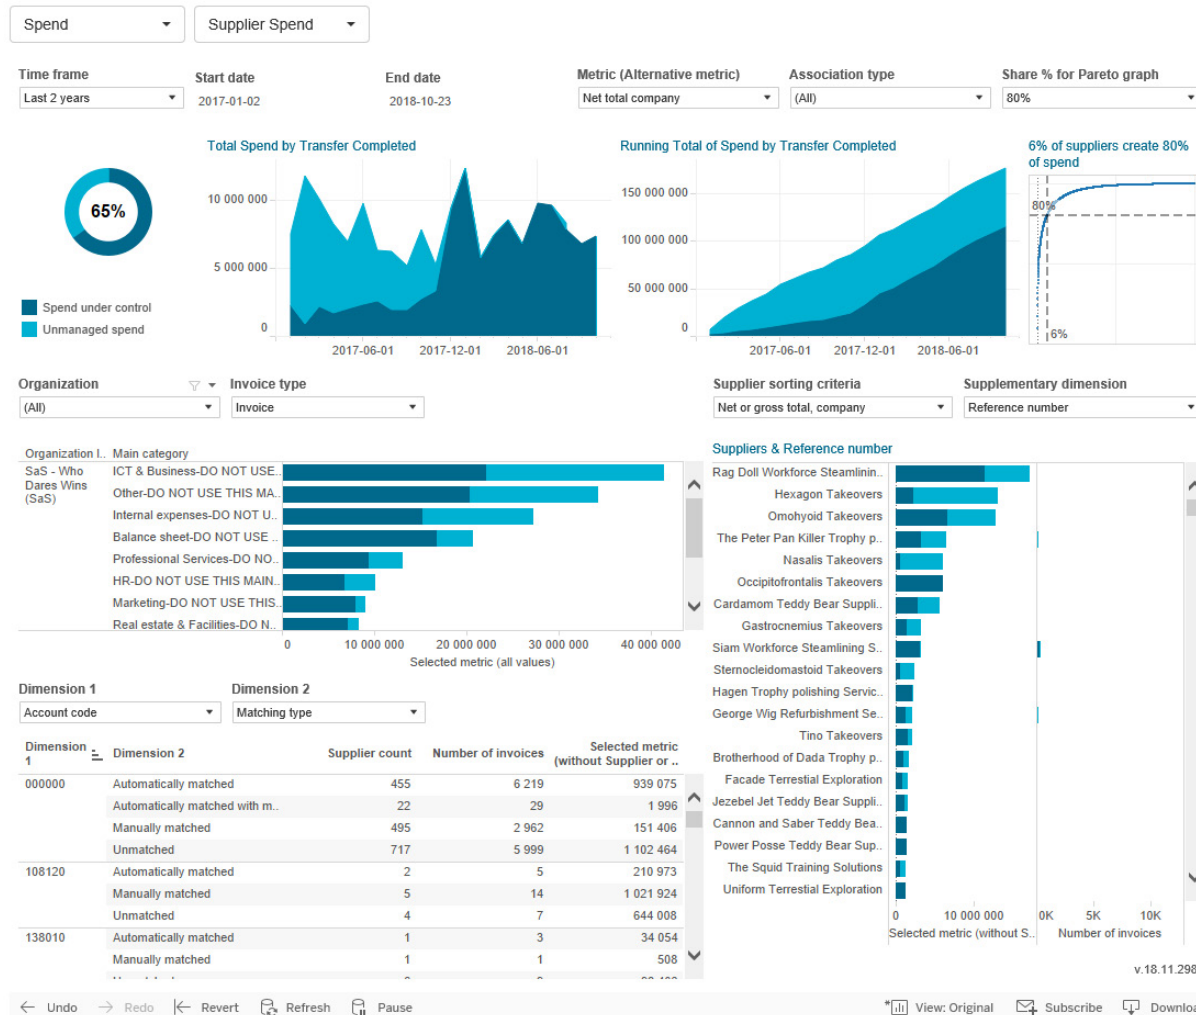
Spend ▾ Supplier Spend ▾

Time frame
Last 2 years

Start date
2017-01-02

End date
2018-10-23

Metric (Alternative metric)
Net total company

Association type
(All)

Share % for Pareto graph
80%

65%

Spend under control
Unmanaged spend

Total Spend by Transfer Completed
10 000 000
5 000 000
0
2017-06-01 2017-12-01 2018-06-01

Running Total of Spend by Transfer Completed
150 000 000
100 000 000
50 000 000
0
2017-06-01 2017-12-01 2018-06-01

6% of suppliers create 80% of spend
80%
6%

Organization
(All)

Invoice type
Invoice

Supplier sorting criteria
Net or gross total, company

Supplementary dimension
Reference number

Organization l.. Main category
SaS - Who Dares Wins (SaS)
ICT & Business-DO NOT USE..
Other-DO NOT USE THIS MA..
Internal expenses-DO NOT U..
Balance sheet-DO NOT USE ..
Professional Services-DO NO..
HR-DO NOT USE THIS MAIN..
Marketing-DO NOT USE THIS..
Real estate & Facilities-DO N..
0 10 000 000 20 000 000 30 000 000 40 000 000
Selected metric (all values)

Suppliers & Reference number
Rag Doll Workforce Streamlinin..
Hexagon Takeovers
Omohyoid Takeovers
The Peter Pan Killer Trophy p..
Nasalis Takeovers
Occipitofrontalis Takeovers
Cardamom Teddy Bear Suppli..
Gastrocnemius Takeovers
Siam Workforce Steamlining S..
Sternocleidomastoid Takeovers
Hagen Trophy polishing Servic..
George Wig Refurbishment Se..
Tino Takeovers
Brotherhood of Dada Trophy p..
Facade Terrestial Exploration
Jezebel Jet Teddy Bear Suppli..
Cannon and Saber Teddy Bea..
Power Posse Teddy Bear Sup..
The Squid Training Solutions
Uniform Terrestial Exploration
0 10 000 000
Selected metric (without S..
0K 5K 10K
Number of invoices

Dimension 1
Account code

Dimension 2
Matching type

| Dimension 1 | Dimension 2 | Supplier count | Number of invoices | Selected metric (without Supplier or .. |
|---|---|---|---|---|
| 000000 | Automatically matched | 455 | 6 219 | 939 075 |
| | Automatically matched with m.. | 22 | 29 | 1 996 |
| | Manually matched | 495 | 2 962 | 151 406 |
| | Unmatched | 717 | 5 999 | 1 102 464 |
| 108120 | Automatically matched | 2 | 5 | 210 973 |
| | Manually matched | 5 | 14 | 1 021 924 |
| | Unmatched | 4 | 7 | 644 008 |
| 138010 | Automatically matched | 1 | 3 | 34 054 |
| | Manually matched | 1 | 1 | 508 |

v.18.11.298

Undo Redo Revert Refresh Pause View: Original Subscribe Downloa